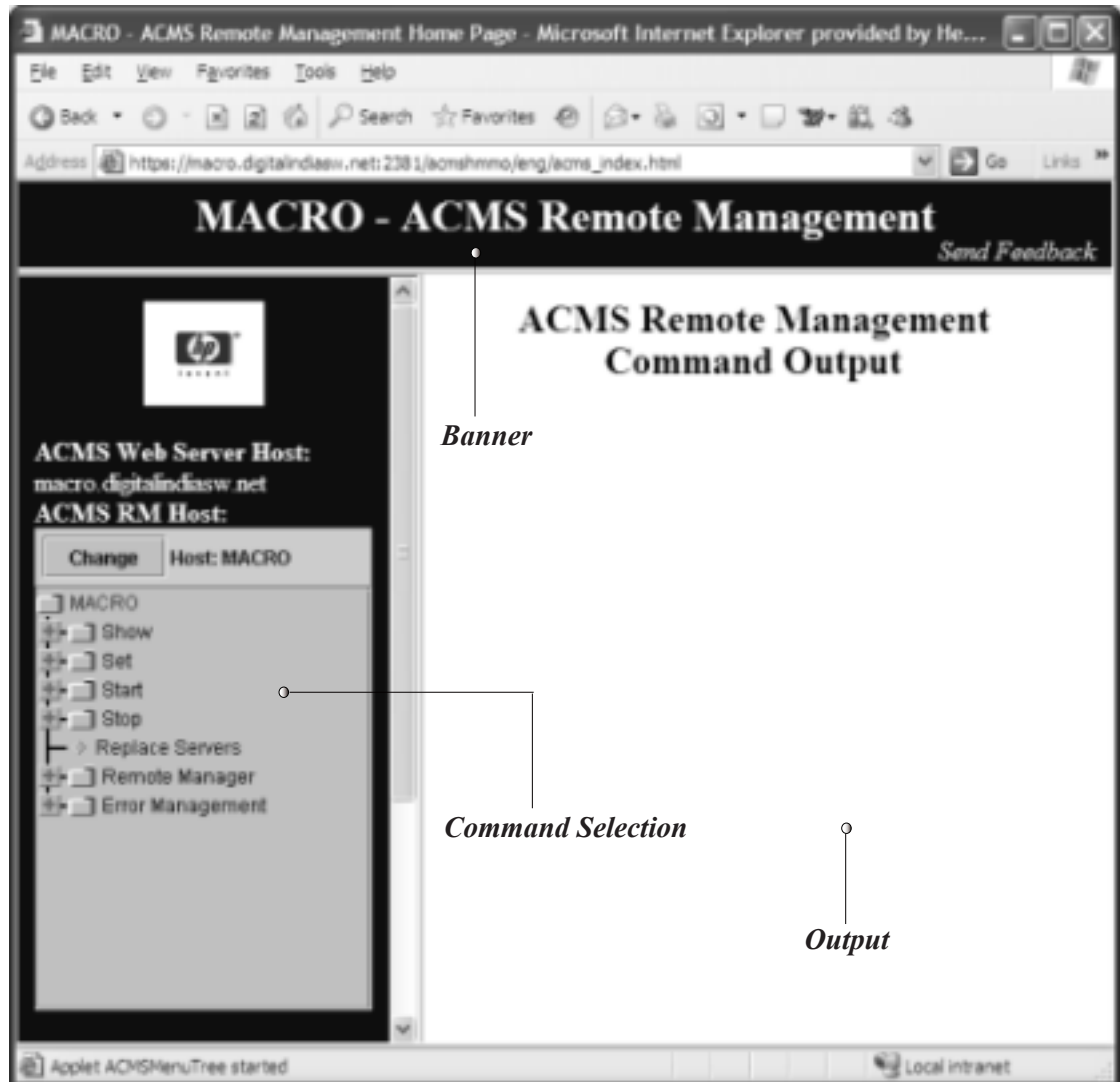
MACRO - ACMS Remote Management Home Page - Microsoft Internet Explorer provided by He...

File Edit View Favorites Tools Help

Back Search Favorites

Address https://macro.digitalindiasw.net:2381/acmshmmo/eng/acms_index.html Go Links

MACRO - ACMS Remote Management

Send Feedback

ACMS Web Server Host:
macro.digitalindiasw.net
ACMS RM Host:

Change Host: MACRO

MACRO
Show
Set
Start
Stop
Replace Servers
Remote Manager
Error Management

ACMS Remote Management
Command Output

Banner

Command Selection

Output

Applet ACMSMenuTree started

Local intranet